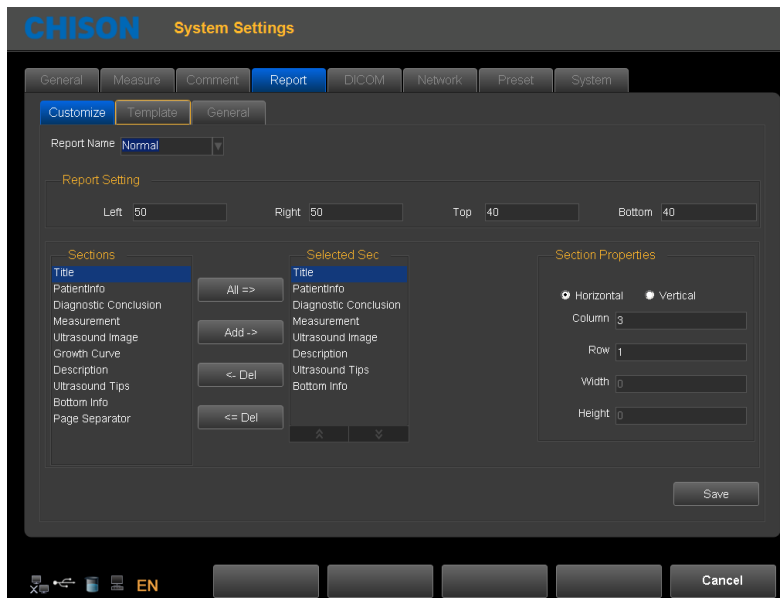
CHISON System Settings

General Measure Comment Report DICOM Network Preset System

Customize Template General

Report Name Normal

Report Setting

Left 50 Right 50 Top 40 Bottom 40

Sections
Title
PatientInfo
Diagnostic Conclusion
Measurement
Ultrasound Image
Growth Curve
Description
Ultrasound Tips
Bottom Info
Page Separator

All =>
Add ->
<- Del
<= Del

Selected Sec
Title
PatientInfo
Diagnostic Conclusion
Measurement
Ultrasound Image
Description
Ultrasound Tips
Bottom Info

Section Properties
Horizontal Vertical
Column 3
Row 1
Width 0
Height 0

Save

EN

Cancel